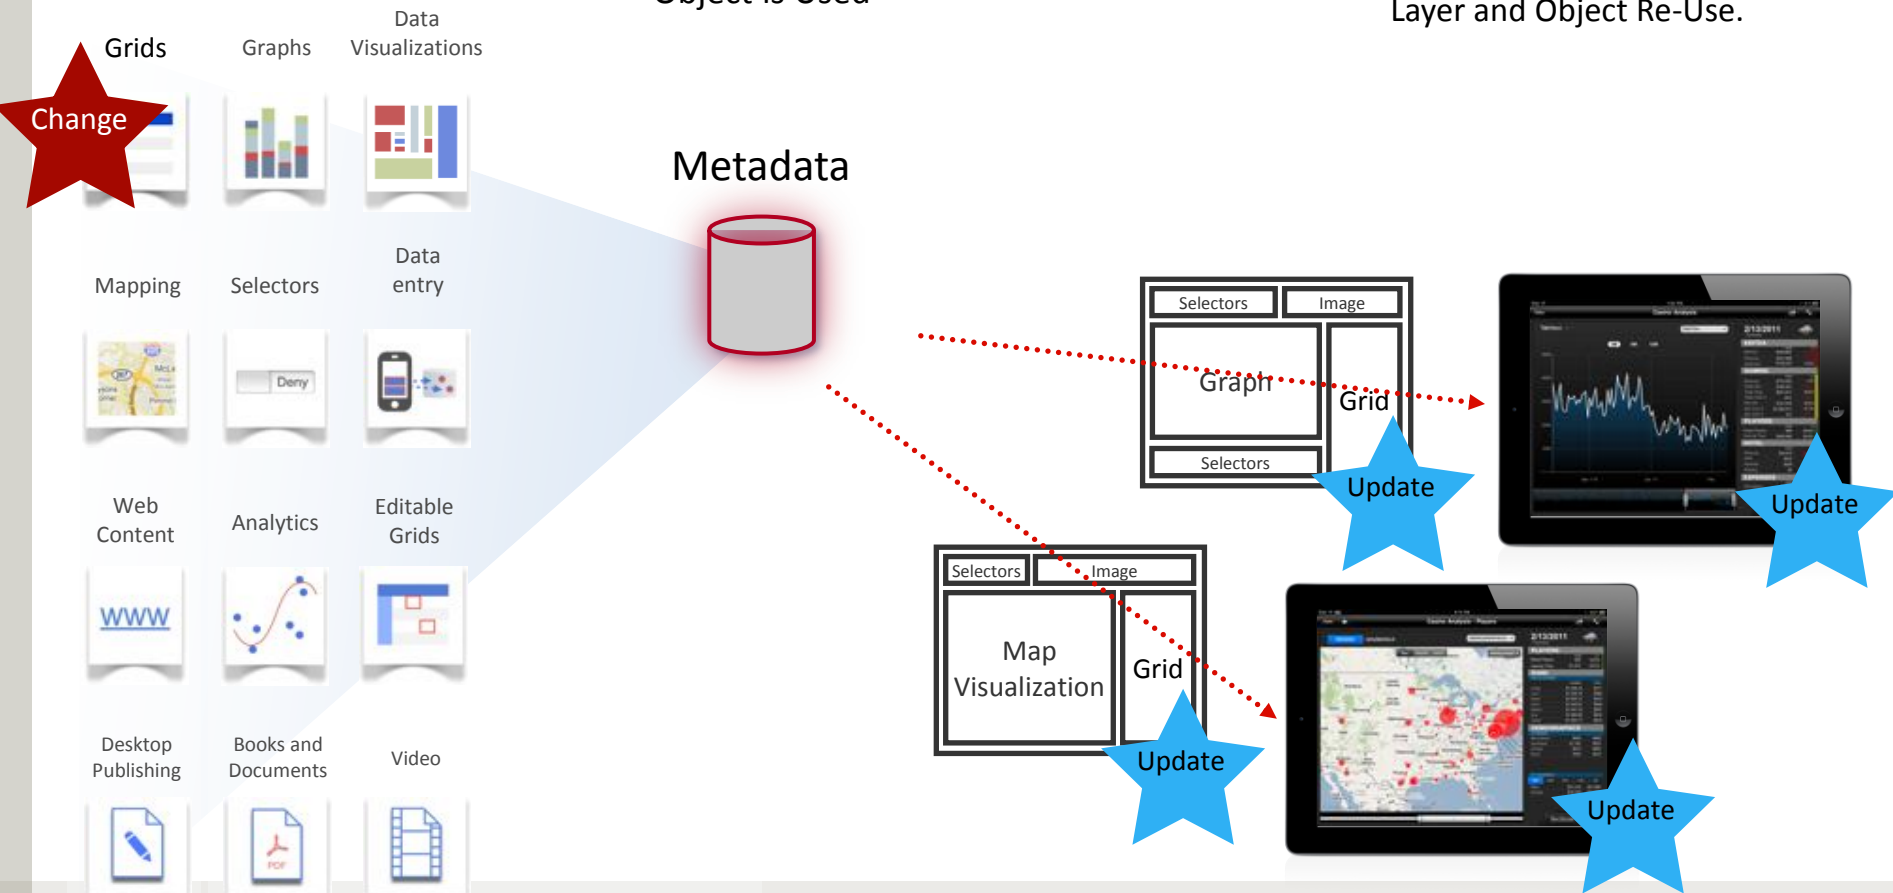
Object is Used

Layer and Object Re-Use.

Grids

Change

Graphs

Data Visualizations

Metadata

Mapping

Selectors

Data entry

Deny

Selectors

Image

Graph

Grid

Selectors

Update

Update

Web Content

Analytics

Editable Grids

WWW

Selectors

Image

Map Visualization

Grid

Update

Update

Desktop Publishing

Books and Documents

Video